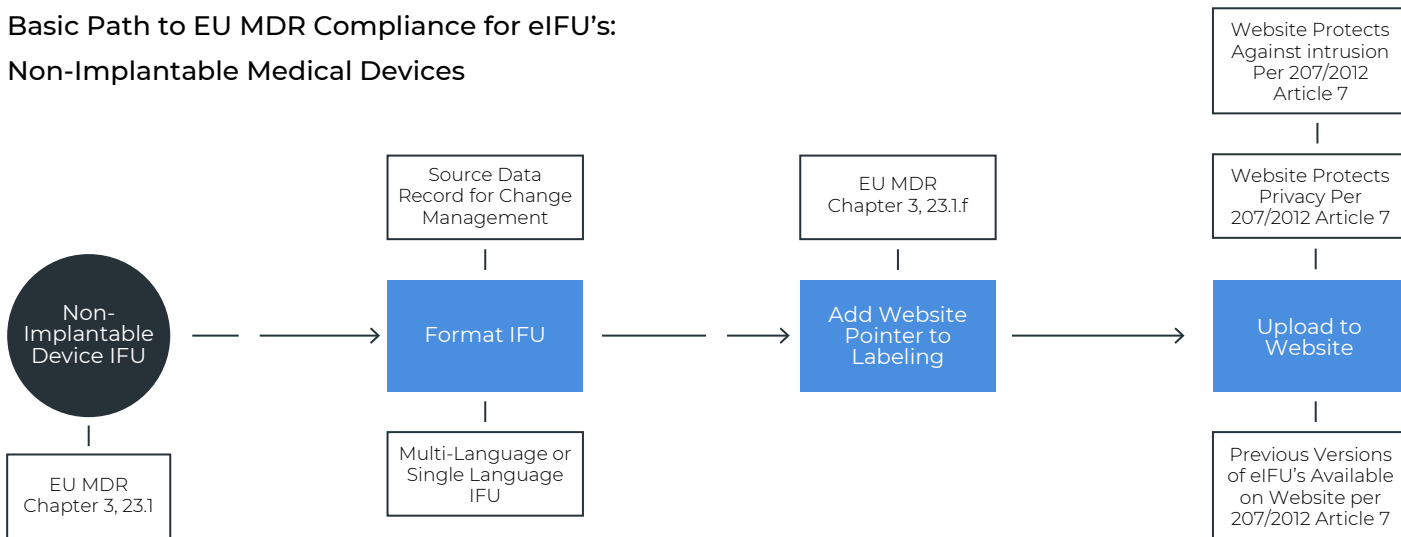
Basic Path to EU MDR Compliance for eIFU's:

Non-Implantable Medical Devices

Non-Implantable Device IFU

EU MDR Chapter 3, 23.1

Source Data Record for Change Management

Format IFU

Multi-Language or Single Language IFU

EU MDR Chapter 3, 23.1.f

Add Website Pointer to Labeling

Website Protects Against intrusion Per 207/2012 Article 7

Website Protects Privacy Per 207/2012 Article 7

Upload to Website

Previous Versions of eIFU's Available on Website per 207/2012 Article 7